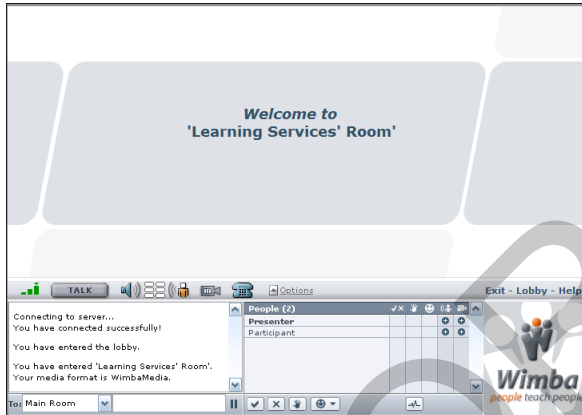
Welcome to
'Learning Services' Room'

TALK

Options

Exit - Lobby - Help

Connecting to server...
You have connected successfully!

You have entered the lobby.

You have entered 'Learning Services' Room'.
Your media format is WimbaMedia.

People (2)

Presenter

Participant

To: Main Room

Wimba

people teach people